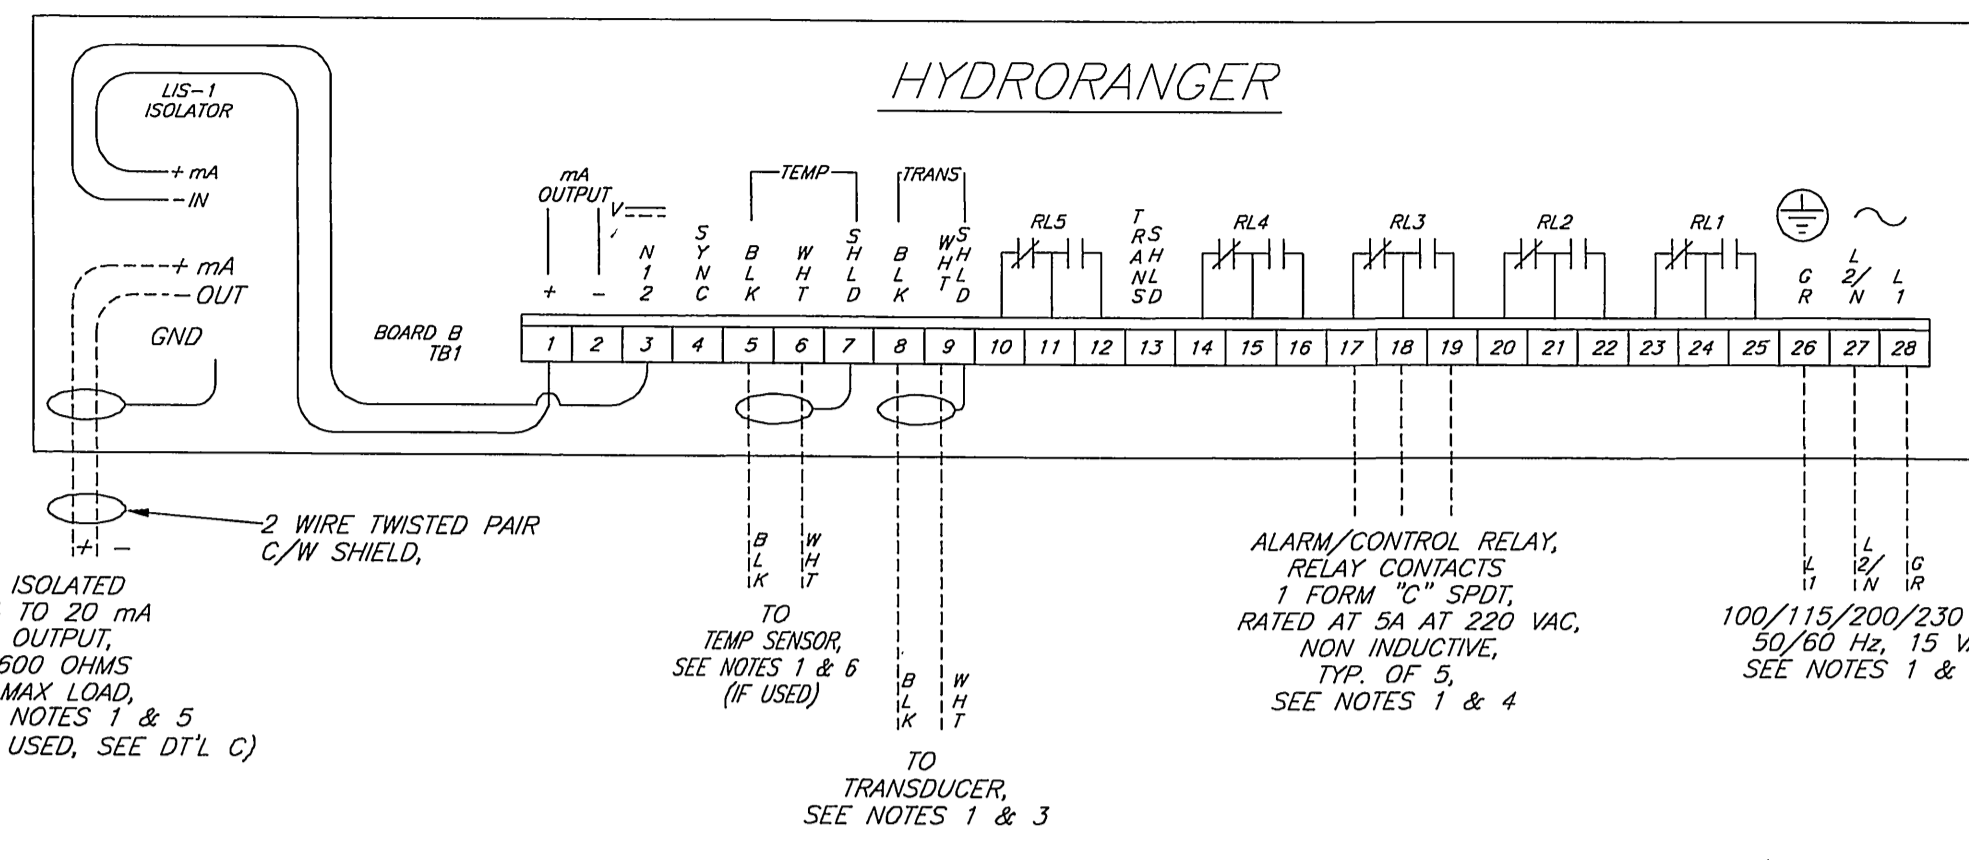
HYDRORANGER

LIS-1
ISOLATOR

+ mA
- IN

+ mA
- OUT

GND

BOARD B
TB1

mA
OUTPUT

+ −

V

N
1
2

S
Y
N
C

TEMP

B
L
K

W
H
T

S
H
L
D

TRANS

B
L
K

W
H
T

S
H
L
D

RL5

T
R
A
N
S

S
H
L
D

RL4

RL3

RL2

RL1

G
R

L
2/
N

L
1

| 1 | 2 | 3 | 4 | 5 | 6 | 7 | 8 | 9 | 10 | 11 | 12 | 13 | 14 | 15 | 16 | 17 | 18 | 19 | 20 | 21 | 22 | 23 | 24 | 25 | 26 | 27 | 28 |
|---|---|---|---|---|---|---|---|---|---|---|---|---|---|---|---|---|---|---|---|---|---|---|---|---|---|---|---|

2 WIRE TWISTED PAIR
C/W SHIELD,

+ −

ISOLATED
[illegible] TO 20 mA
OUTPUT,
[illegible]600 OHMS
MAX LOAD,
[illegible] NOTES 1 & 5
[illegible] USED, SEE DT'L C)

B
L
K

W
H
T

TO
TEMP SENSOR,
SEE NOTES 1 & 6
(IF USED)

B
L
K

W
H
T

TO
TRANSDUCER,
SEE NOTES 1 & 3

ALARM/CONTROL RELAY,
RELAY CONTACTS
1 FORM "C" SPDT,
RATED AT 5A AT 220 VAC,
NON INDUCTIVE,
TYP. OF 5,
SEE NOTES 1 & 4

L
1

L
2/
N

G
R

100/115/200/230 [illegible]
50/60 Hz, 15 V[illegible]
SEE NOTES 1 & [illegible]